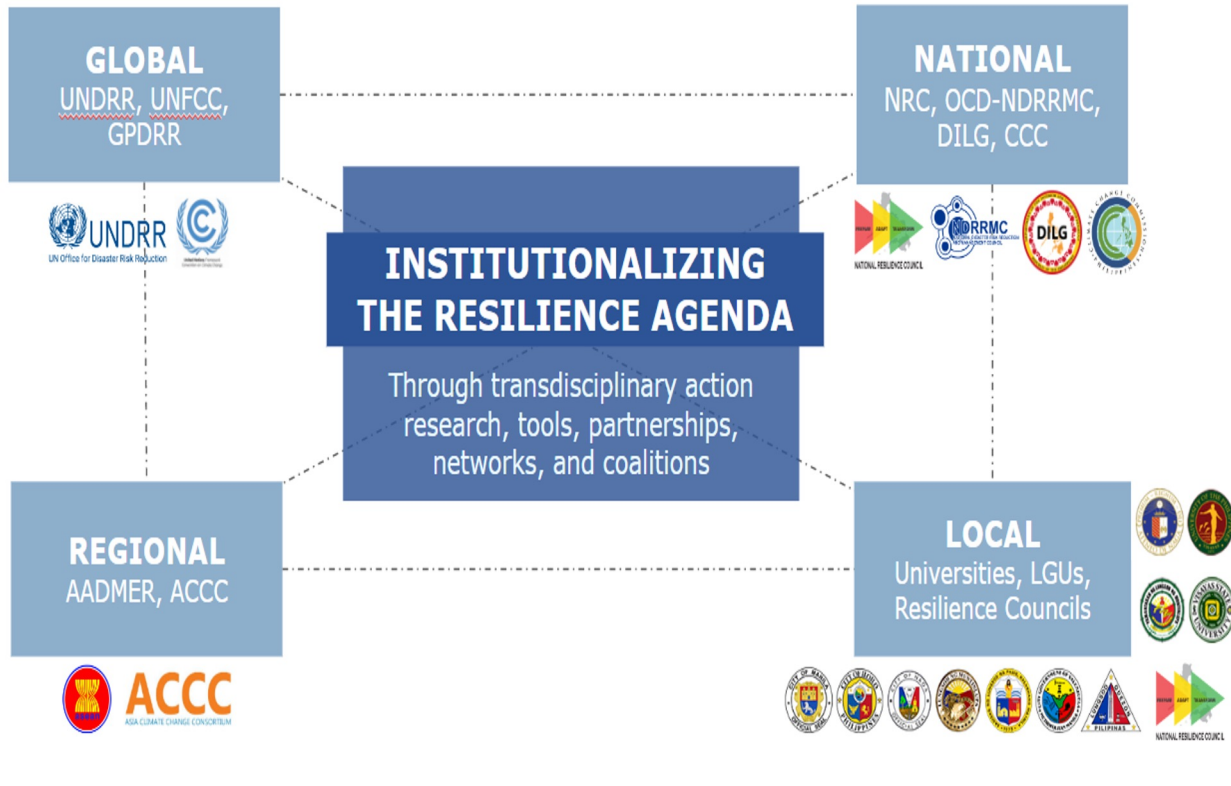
GLOBAL
UNDRR, UNFCC, GPDRR

UNDRR
UN Office for Disaster Risk Reduction

NATIONAL
NRC, OCD-NDRRMC, DILG, CCC

NATIONAL RESILIENCE COUNCIL

NDRRMC

DILG

INSTITUTIONALIZING THE RESILIENCE AGENDA

Through transdisciplinary action research, tools, partnerships, networks, and coalitions

REGIONAL
AADMER, ACCC

ACCC
ASIA CLIMATE CHANGE CONSORTIUM

LOCAL
Universities, LGUs, Resilience Councils

NATIONAL RESILIENCE COUNCIL